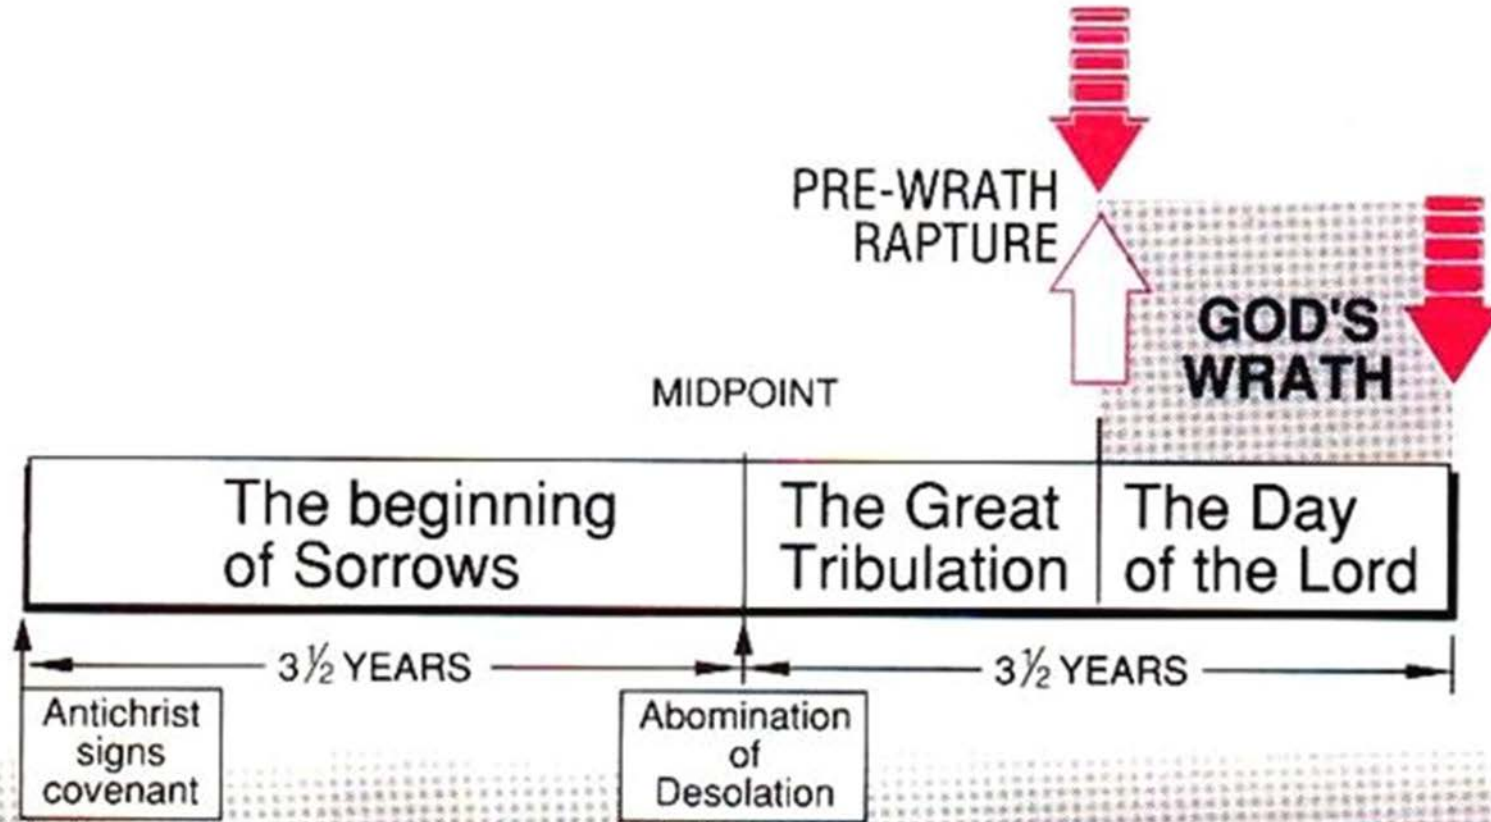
PRE-WRATH RAPTURE

GOD'S WRATH

MIDPOINT

| The beginning of Sorrows | The Great Tribulation | The Day of the Lord |
|---|---|---|

$3\frac{1}{2}$ YEARS

$3\frac{1}{2}$ YEARS

Antichrist signs covenant

Abomination of Desolation